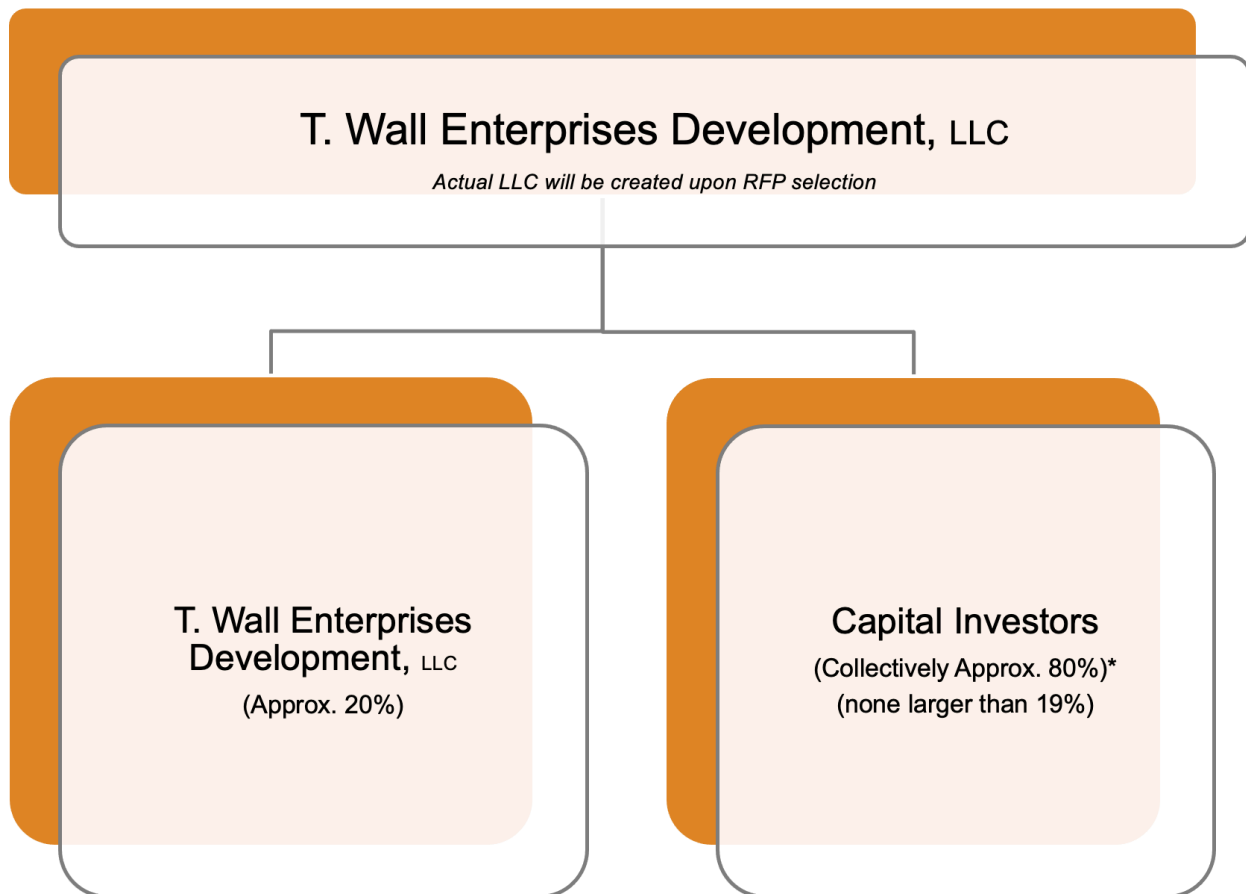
T. Wall Enterprises Development, LLC

Actual LLC will be created upon RFP selection

T. Wall Enterprises Development, LLC
(Approx. 20%)

Capital Investors
(Collectively Approx. 80%)*
(none larger than 19%)